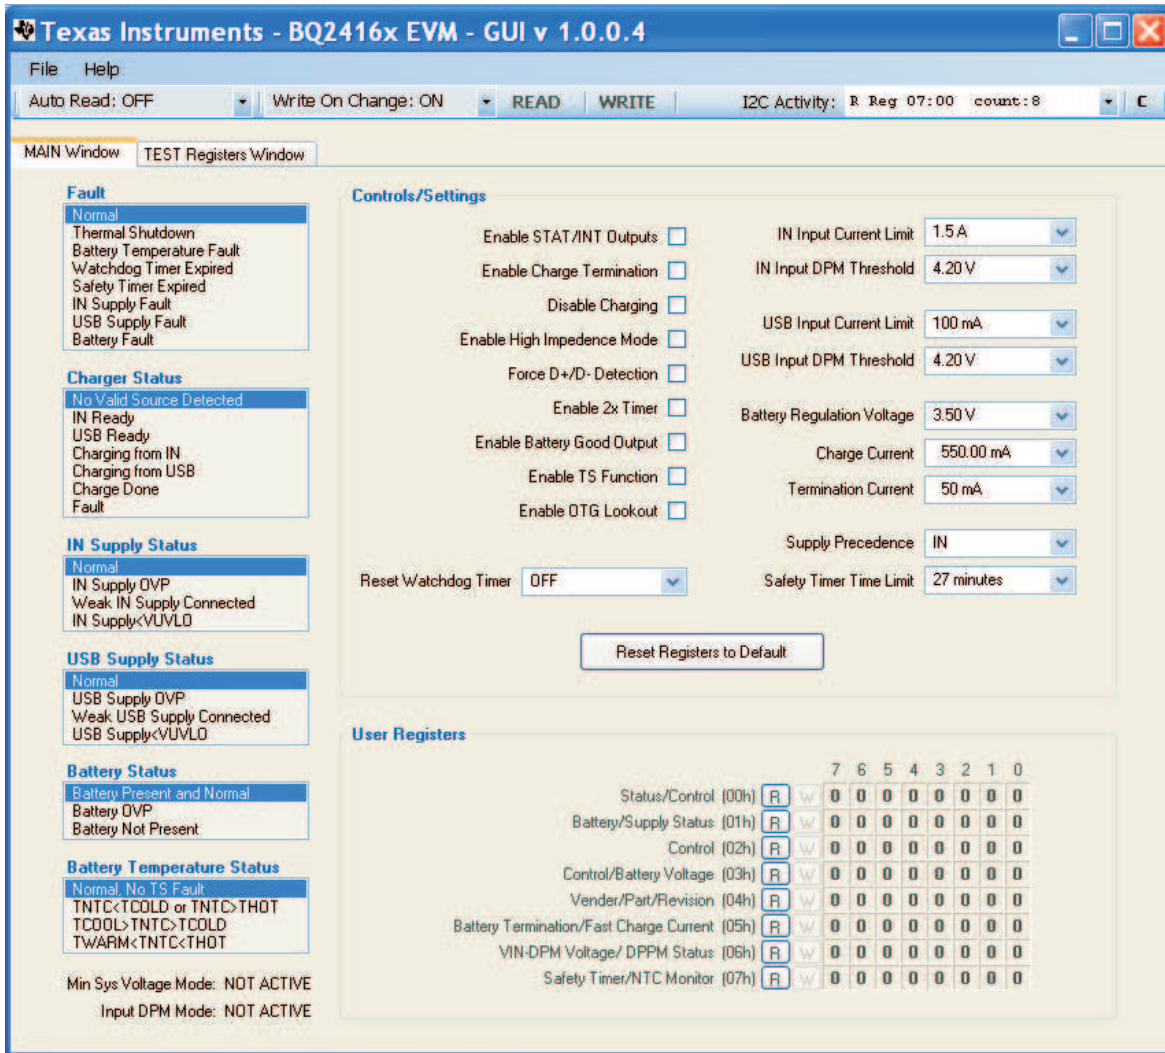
Texas Instruments - BQ2416x EVM - GUI v 1.0.0.4

File Help

Auto Read: OFF | Write On Change: ON | READ | WRITE | I2C Activity: R Reg 07:00 count:8 | C

MAIN Window | TEST Registers Window

Fault
Normal
Thermal Shutdown
Battery Temperature Fault
Watchdog Timer Expired
Safety Timer Expired
IN Supply Fault
USB Supply Fault
Battery Fault

Charger Status
No Valid Source Detected
IN Ready
USB Ready
Charging from IN
Charging from USB
Charge Done
Fault

IN Supply Status
Normal
IN Supply OVP
Weak IN Supply Connected
IN Supply<VUVLO

USB Supply Status
Normal
USB Supply OVP
Weak USB Supply Connected
USB Supply<VUVLO

Battery Status
Battery Present and Normal
Battery OVP
Battery Not Present

Battery Temperature Status
Normal, No TS Fault
TNTC<TCOLD or TNTC>THOT
TCOOL>TNTC>TCOLD
TWARM<TNTC<THOT

Min Sys Voltage Mode: NOT ACTIVE
Input DPM Mode: NOT ACTIVE

Controls/Settings

Enable STAT/INT Outputs
Enable Charge Termination
Disable Charging
Enable High Impedence Mode
Force D+/D- Detection
Enable 2x Timer
Enable Battery Good Output
Enable TS Function
Enable OTG Lookout

Reset Watchdog Timer | OFF

IN Input Current Limit | 1.5 A
IN Input DPM Threshold | 4.20 V
USB Input Current Limit | 100 mA
USB Input DPM Threshold | 4.20 V
Battery Regulation Voltage | 3.50 V
Charge Current | 550.00 mA
Termination Current | 50 mA
Supply Precedence | IN
Safety Timer Time Limit | 27 minutes

Reset Registers to Default

User Registers

| | | | 7 | 6 | 5 | 4 | 3 | 2 | 1 | 0 |
|---|---|---|---|---|---|---|---|---|---|---|
| Status/Control (00h) | R | W | 0 | 0 | 0 | 0 | 0 | 0 | 0 | 0 |
| Battery/Supply Status (01h) | R | W | 0 | 0 | 0 | 0 | 0 | 0 | 0 | 0 |
| Control (02h) | R | W | 0 | 0 | 0 | 0 | 0 | 0 | 0 | 0 |
| Control/Battery Voltage (03h) | R | W | 0 | 0 | 0 | 0 | 0 | 0 | 0 | 0 |
| Vender/Part/Revision (04h) | R | W | 0 | 0 | 0 | 0 | 0 | 0 | 0 | 0 |
| Battery Termination/Fast Charge Current (05h) | R | W | 0 | 0 | 0 | 0 | 0 | 0 | 0 | 0 |
| VIN-DPM Voltage/ DPPM Status (06h) | R | W | 0 | 0 | 0 | 0 | 0 | 0 | 0 | 0 |
| Safety Timer/NTC Monitor (07h) | R | W | 0 | 0 | 0 | 0 | 0 | 0 | 0 | 0 |